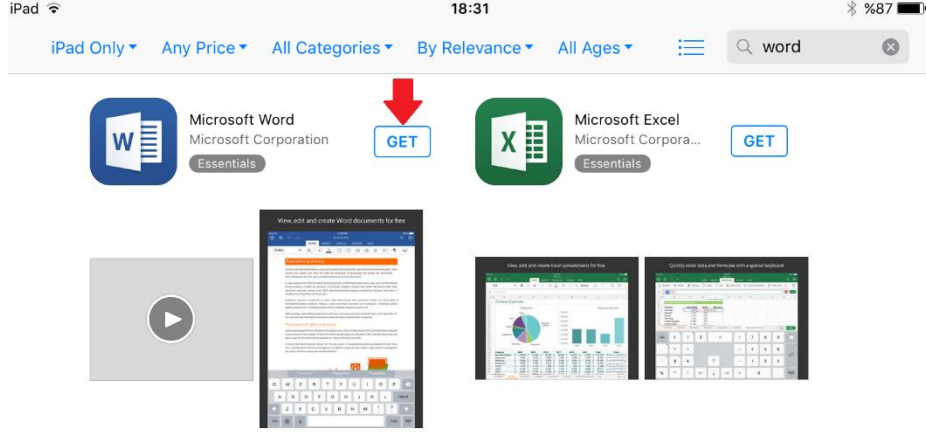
iPad
18:31
%87
iPad Only
Any Price
All Categories
By Relevance
All Ages
word
W
Microsoft Word
Microsoft Corporation
Essentials
GET
X
Microsoft Excel
Microsoft Corpora...
Essentials
GET
View, edit and create Word documents for free
View, edit and create Excel spreadsheets for free
Quickly enter data and formulas with a special keyboard